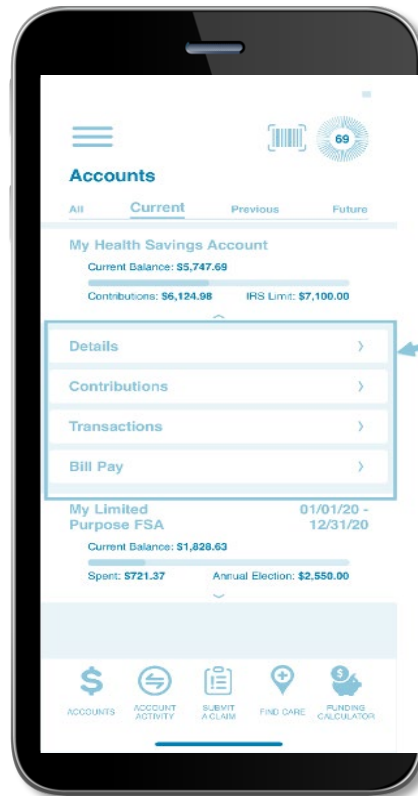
69

Accounts

All Current Previous Future

My Health Savings Account

Current Balance: $5,747.69

Contributions: $6,124.98 IRS Limit: $7,100.00

Details >

Contributions >

Transactions >

Bill Pay >

My Limited Purpose FSA 01/01/20 - 12/31/20

Current Balance: $1,828.63

Spent: $721.37 Annual Election: $2,550.00

ACCOUNTS ACCOUNT ACTIVITY SUBMIT A CLAIM FIND CARE FUNDING CALCULATOR